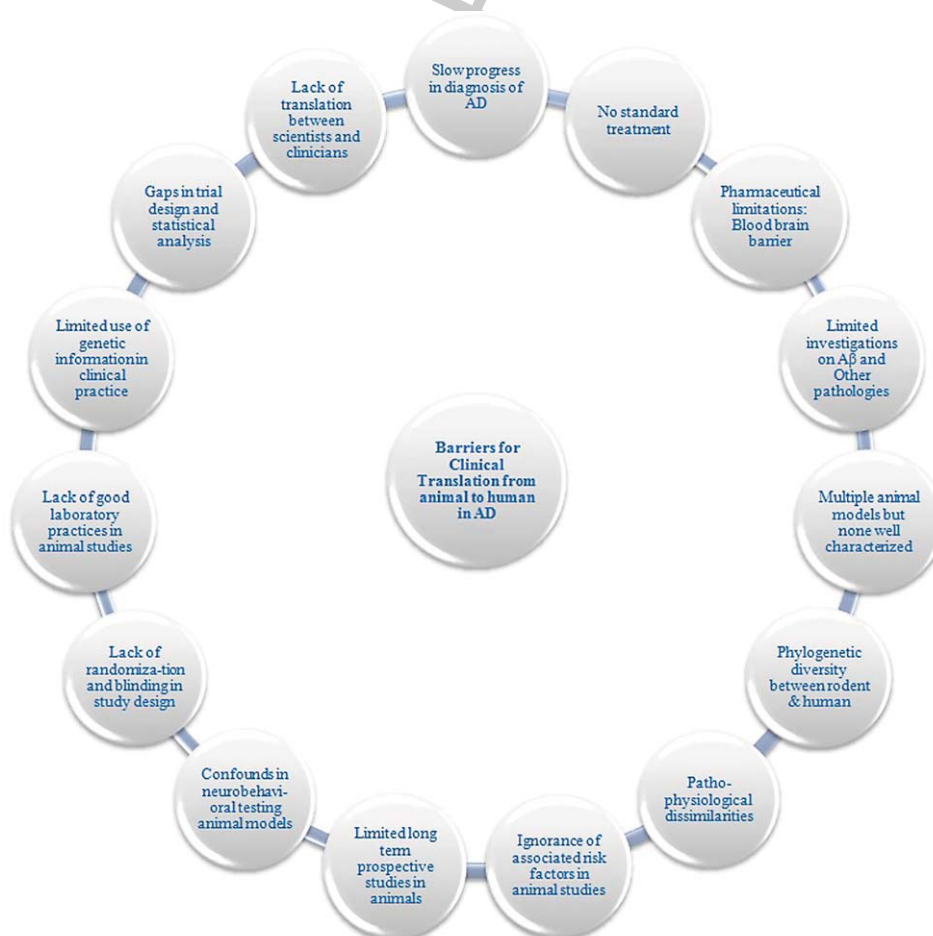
Barriers for Clinical Translation from animal to human in AD

Slow progress in diagnosis of AD

No standard treatment

Pharmaceutical limitations: Blood brain barrier

Limited investigations on Aβ and Other pathologies

Multiple animal models but none well characterized

Phylogenetic diversity between rodent & human

Patho-physiological dissimilarities

Ignorance of associated risk factors in animal studies

Limited long term prospective studies in animals

Confounds in neurobehavi-oral testing animal models

Lack of randomiza-tion and blinding in study design

Lack of good laboratory practices in animal studies

Limited use of genetic information in clinical practice

Gaps in trial design and statistical analysis

Lack of translation between scientists and clinicians